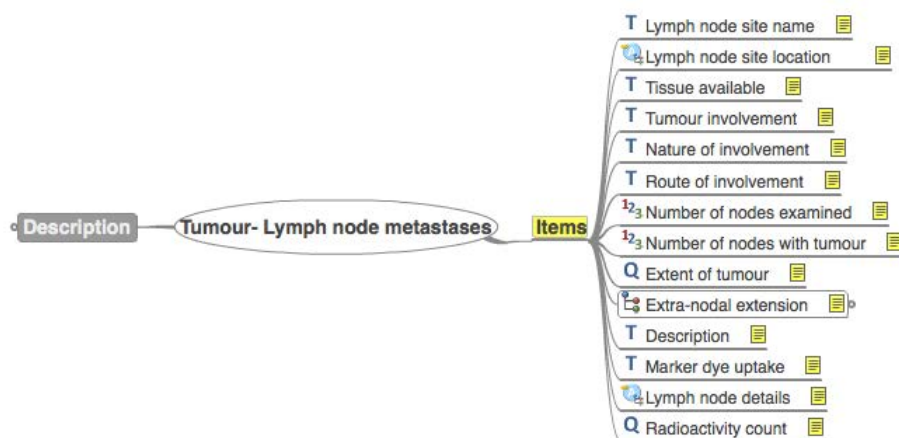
Description

Tumour- Lymph node metastases

Items

T Lymph node site name

Lymph node site location

T Tissue available

T Tumour involvement

T Nature of involvement

T Route of involvement

123 Number of nodes examined

123 Number of nodes with tumour

Q Extent of tumour

Extra-nodal extension

T Description

T Marker dye uptake

Lymph node details

Q Radioactivity count